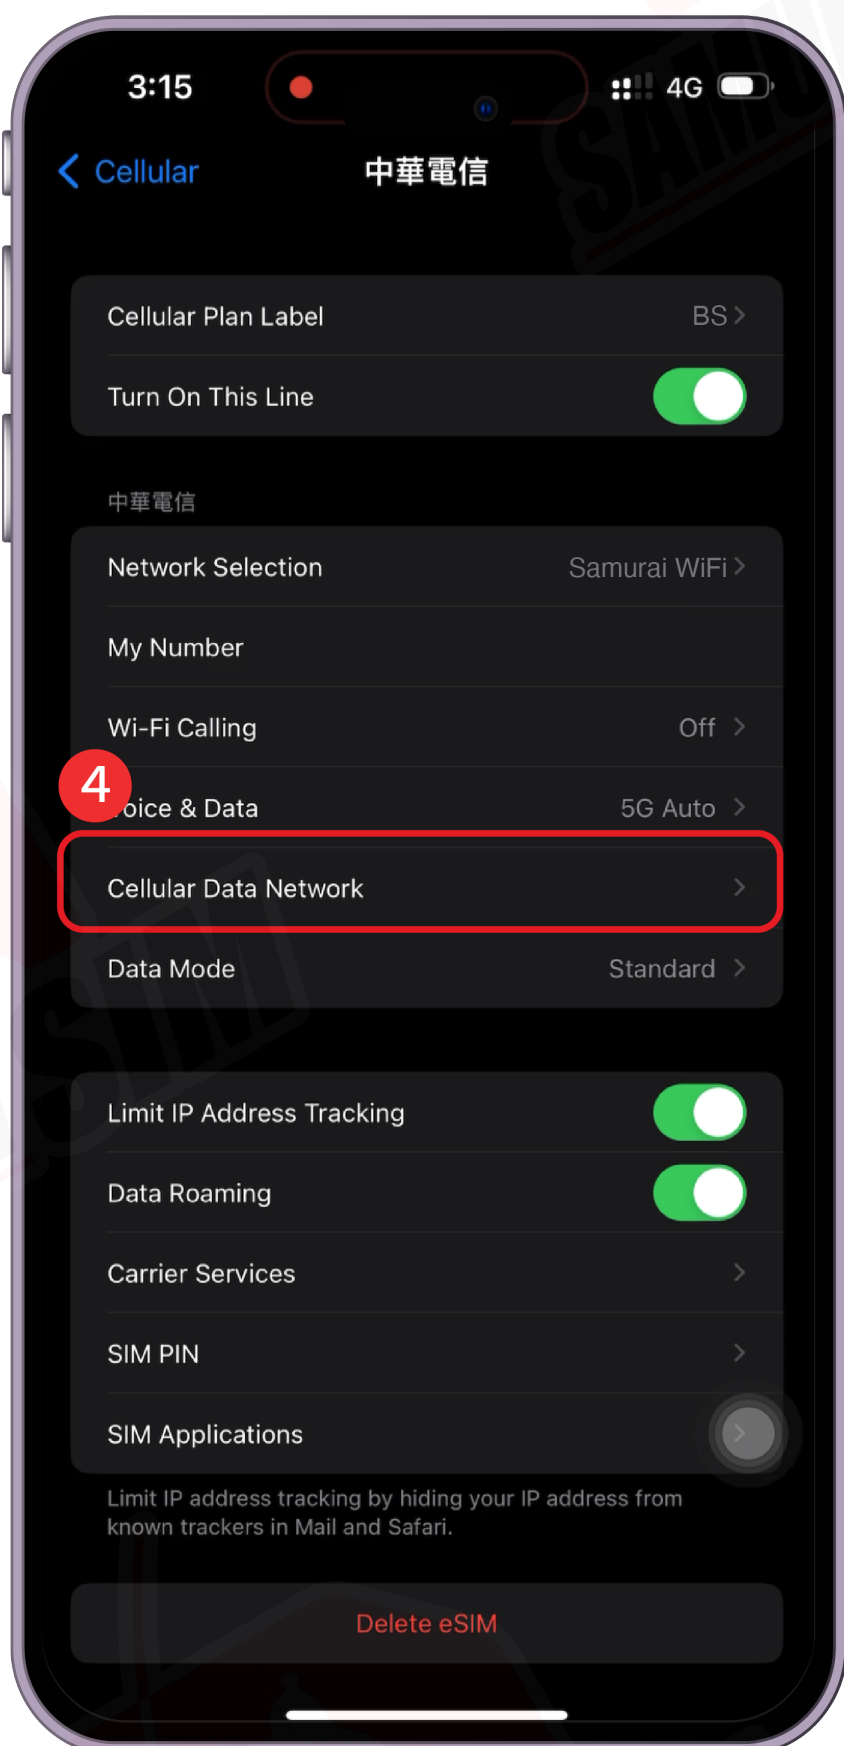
3:15
4G

Cellular
中華電信

Cellular Plan Label BS

Turn On This Line

中華電信

Network Selection Samurai WiFi

My Number

Wi-Fi Calling Off

4

oice & Data 5G Auto

Cellular Data Network

Data Mode Standard

Limit IP Address Tracking

Data Roaming

Carrier Services

SIM PIN

SIM Applications

Limit IP address tracking by hiding your IP address from known trackers in Mail and Safari.

Delete eSIM